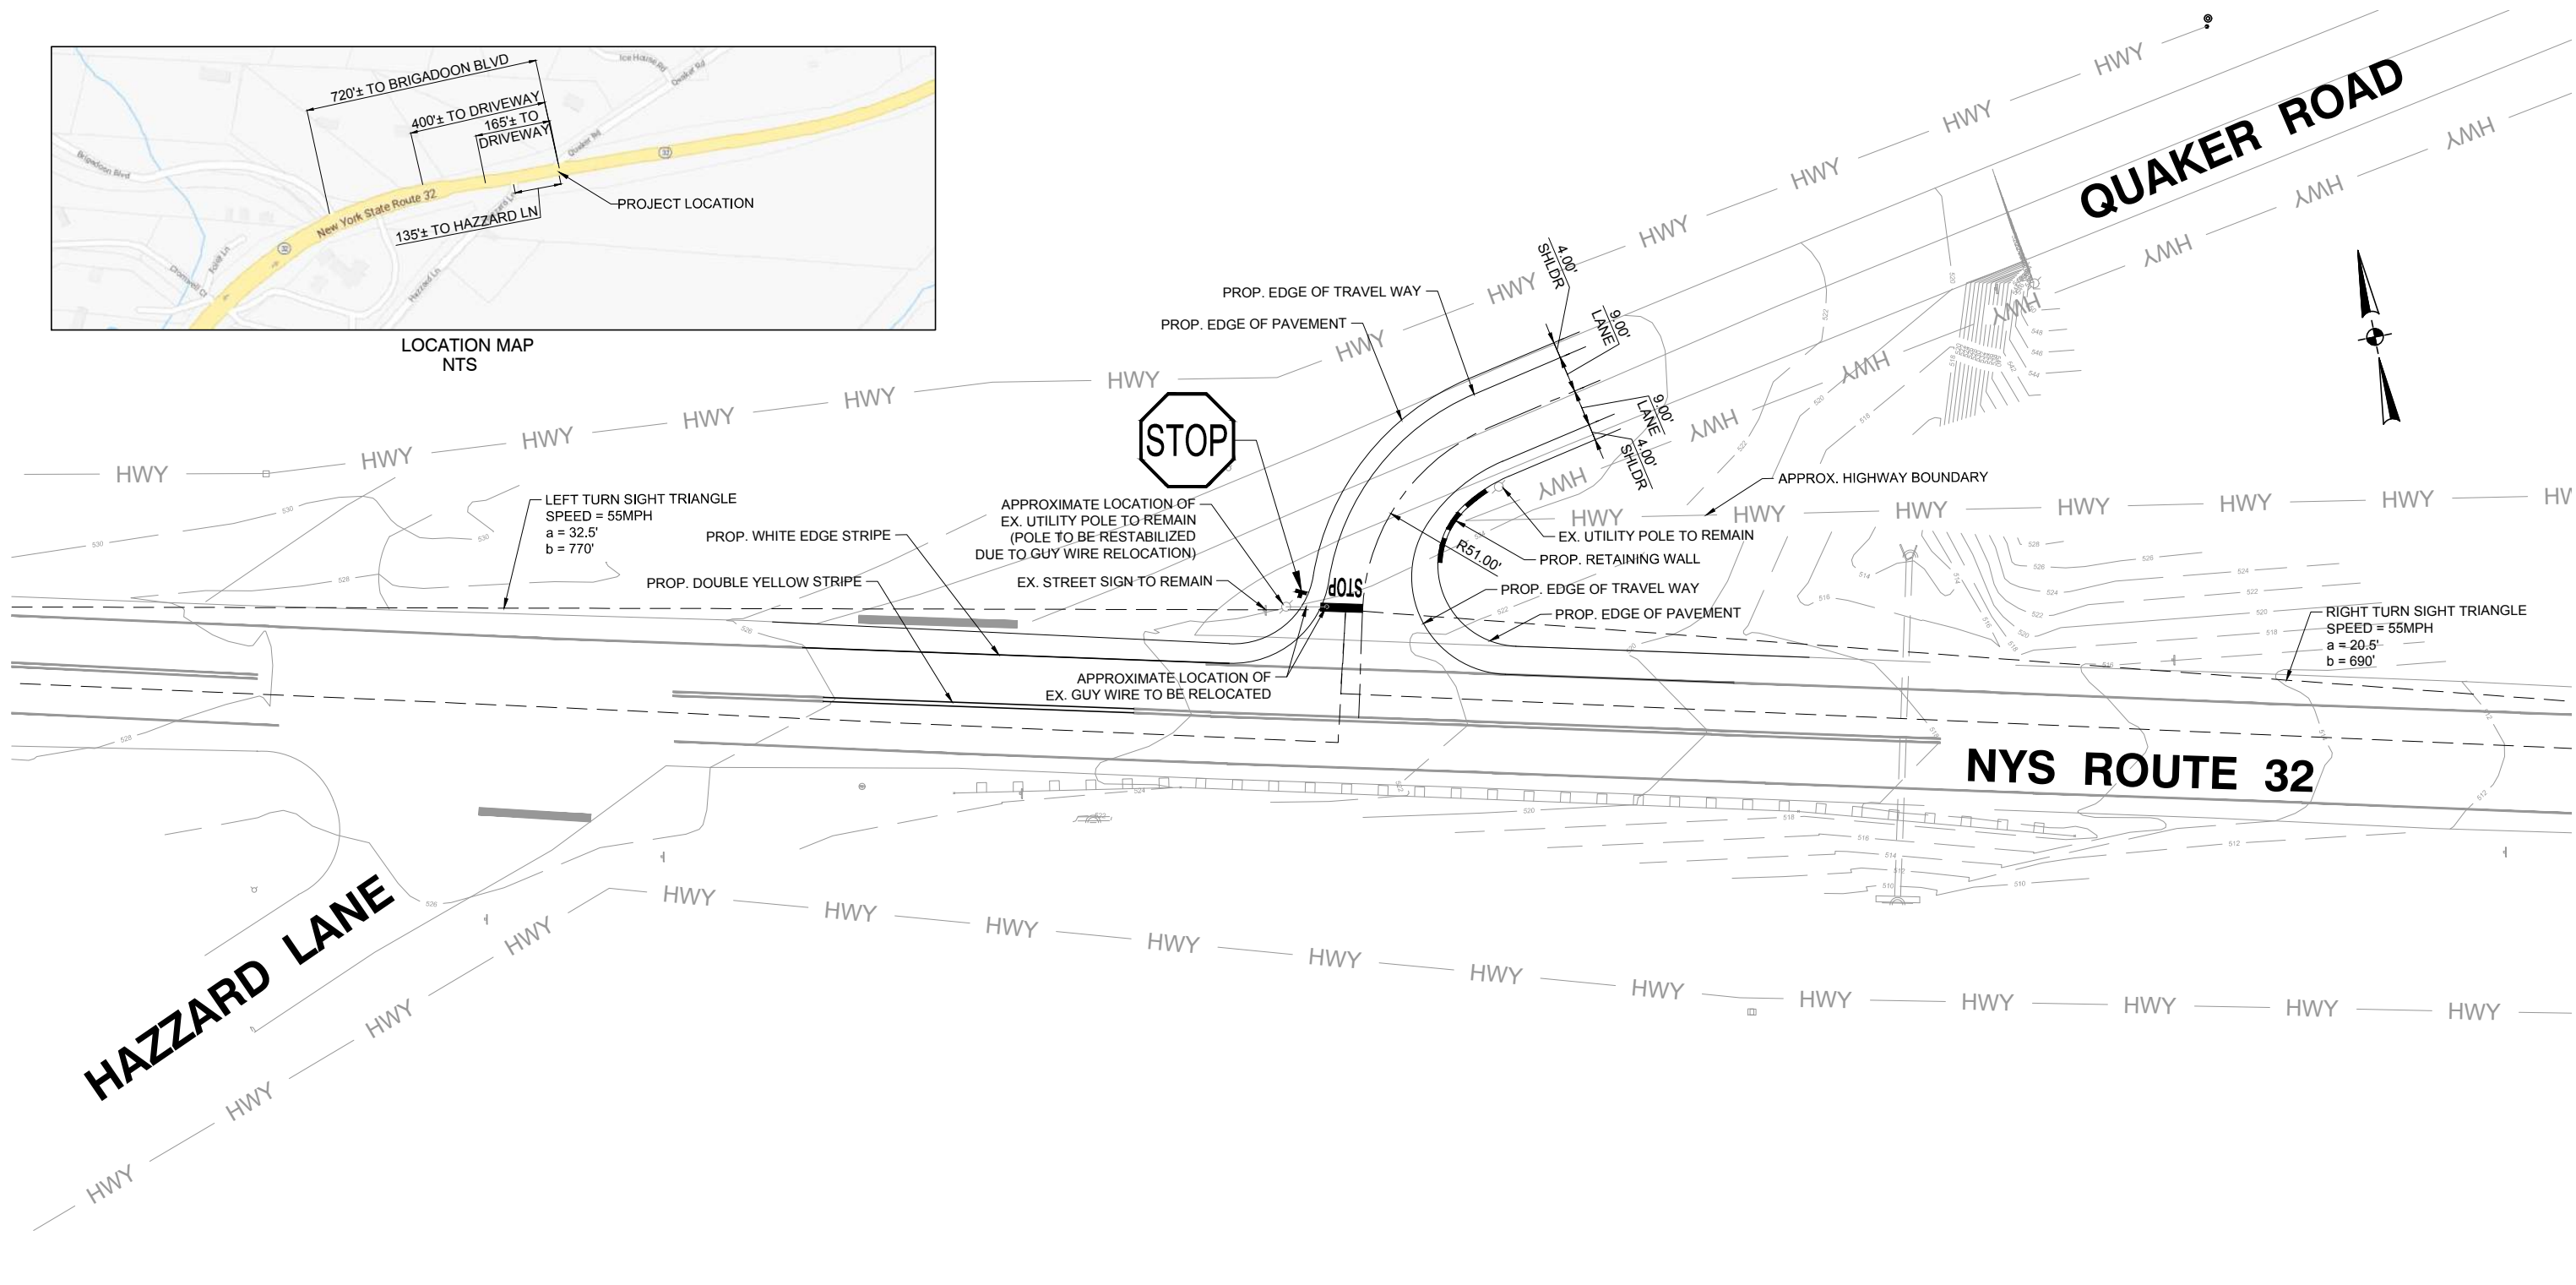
720'± TO BRIGADOON BLVD
400'± TO DRIVEWAY
165'± TO DRIVEWAY
Ice House Rd
Quaker Rd
Brigadoon Blvd
New York State Route 32
32
135'± TO HAZZARD LN
PROJECT LOCATION
Hazzard Ln

LOCATION MAP
NTS

QUAKER ROAD

HWY HWY HWY HWY HWY HWY HWY HWY HWY HWY

PROP. EDGE OF TRAVEL WAY
PROP. EDGE OF PAVEMENT
4.00' SHLDR
9.00' LANE
9.00' LANE
4.00' SHLDR

STOP

LEFT TURN SIGHT TRIANGLE
SPEED = 55MPH
a = 32.5'
b = 770'

PROP. WHITE EDGE STRIPE
PROP. DOUBLE YELLOW STRIPE

APPROXIMATE LOCATION OF EX. UTILITY POLE TO REMAIN (POLE TO BE RESTABILIZED DUE TO GUY WIRE RELOCATION)
EX. STREET SIGN TO REMAIN

APPROX. HIGHWAY BOUNDARY
EX. UTILITY POLE TO REMAIN
PROP. RETAINING WALL
R51.00'
PROP. EDGE OF TRAVEL WAY
PROP. EDGE OF PAVEMENT

STOP

APPROXIMATE LOCATION OF EX. GUY WIRE TO BE RELOCATED

RIGHT TURN SIGHT TRIANGLE
SPEED = 55MPH
a = 20.5'
b = 690'

NYS ROUTE 32

HAZZARD LANE

HWY HWY HWY HWY HWY HWY HWY HWY HWY HWY HWY HWY HWY HWY HWY HWY HWY